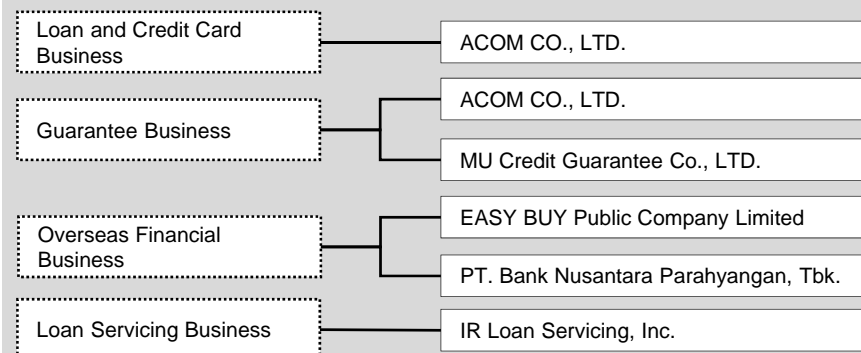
Loan and Credit Card Business

ACOM CO., LTD.

Guarantee Business

ACOM CO., LTD.

MU Credit Guarantee Co., LTD.

Overseas Financial Business

EASY BUY Public Company Limited

PT. Bank Nusantara Parahyangan, Tbk.

Loan Servicing Business

IR Loan Servicing, Inc.